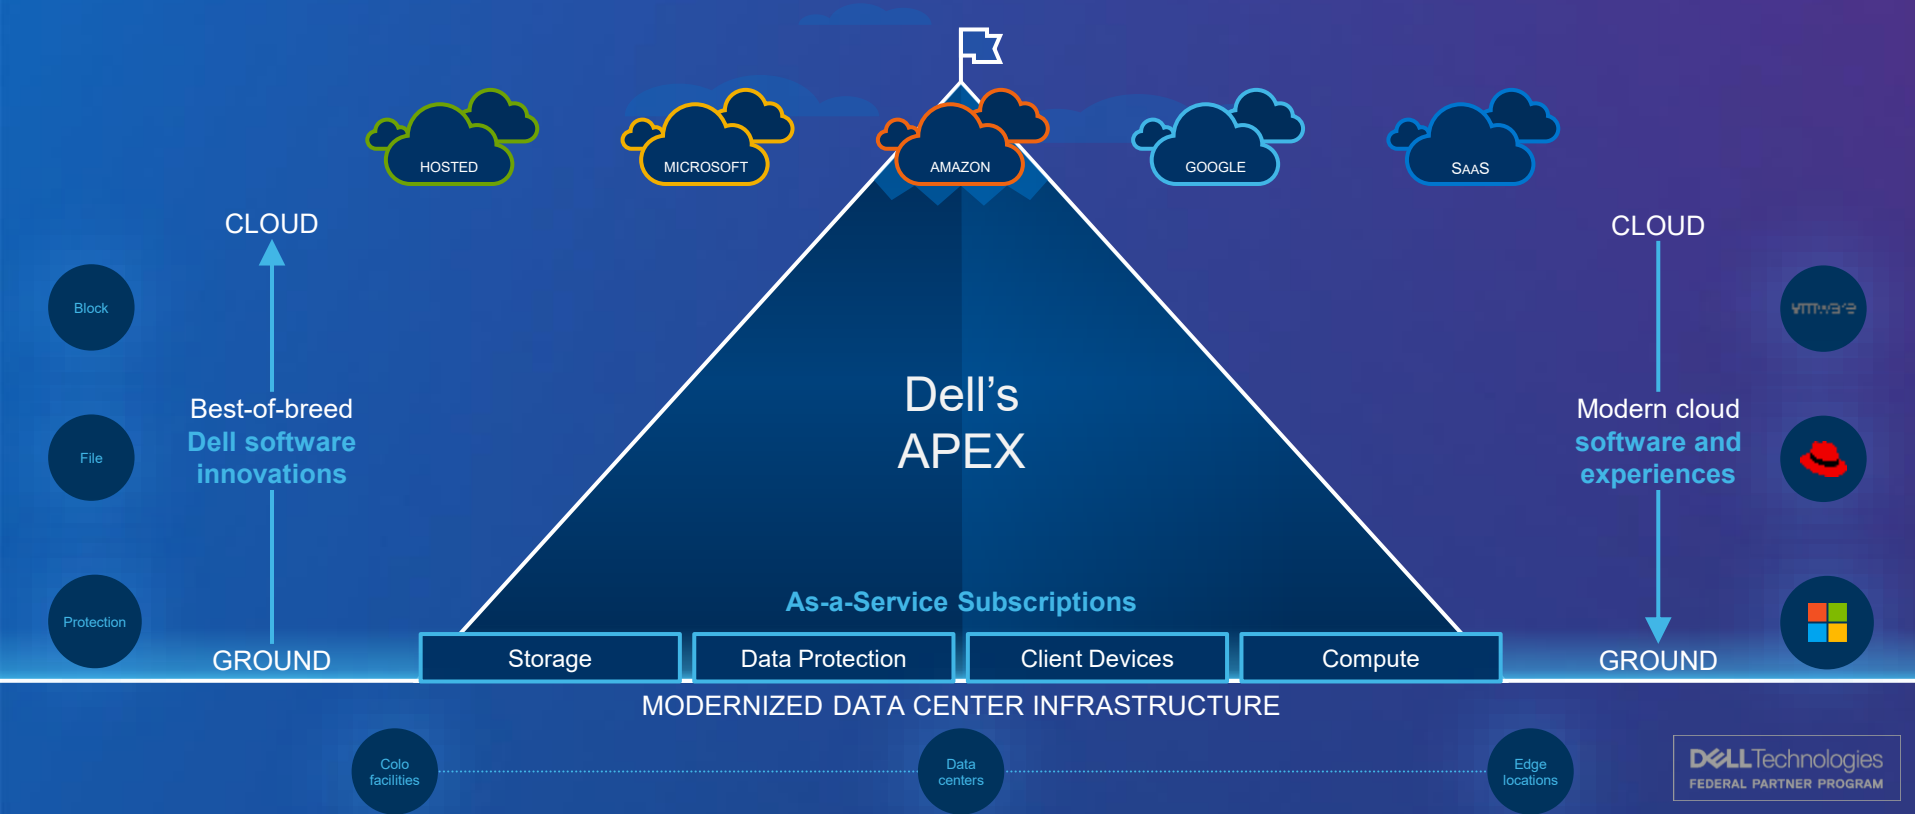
HOSTED
MICROSOFT
AMAZON
GOOGLE
SAAS

CLOUD

Block

File

Protection

Best-of-breed
Dell software innovations

GROUND

Dell's
APEX

As-a-Service Subscriptions

| Storage | Data Protection | Client Devices | Compute |
|---|---|---|---|

CLOUD

vmware

Modern cloud
software and experiences

GROUND

MODERNIZED DATA CENTER INFRASTRUCTURE

Colo facilities

Data centers

Edge locations

DELLTechnologies
FEDERAL PARTNER PROGRAM